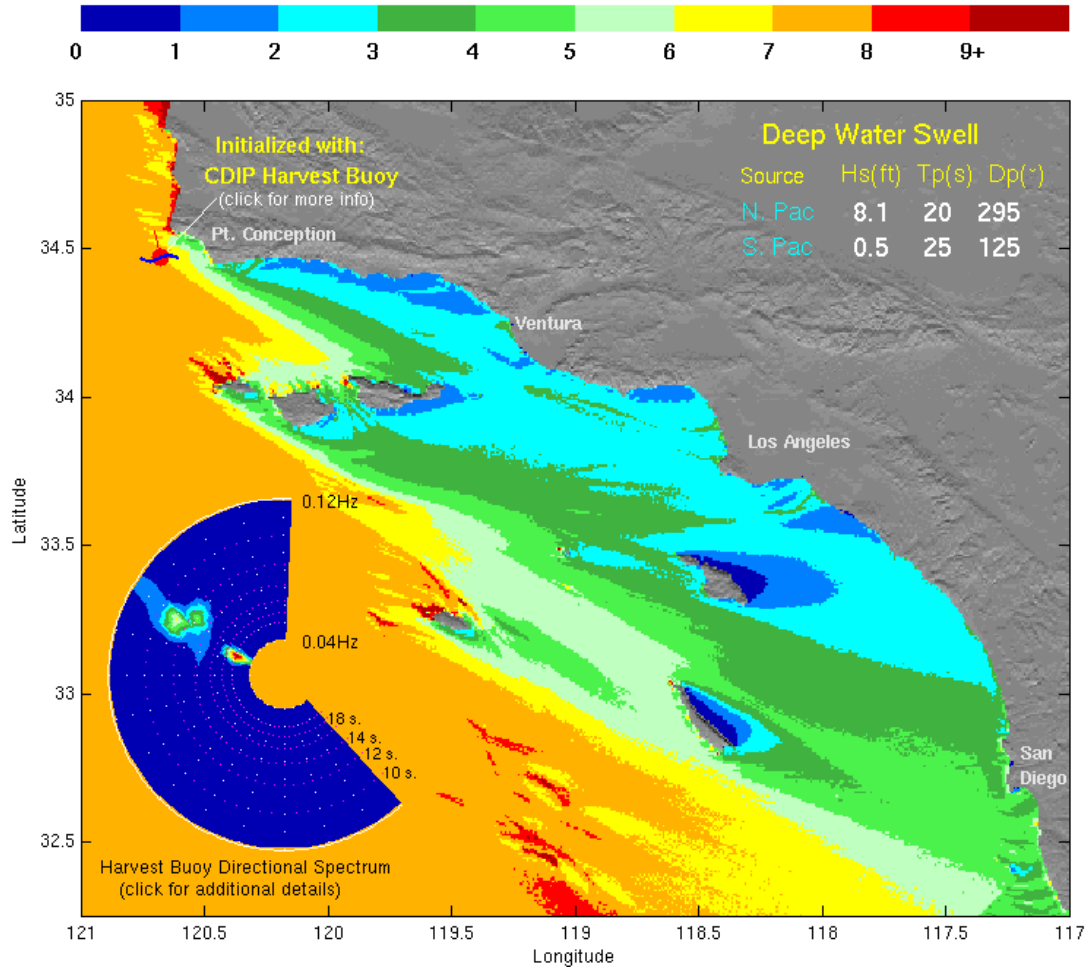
0 1 2 3 4 5 6 7 8 9+

Initialized with:
CDIP Harvest Buoy
(click for more info)
Pt. Conception

Deep Water Swell

| Source | Hs(ft) | Tp(s) | Dp(˚) |
|---|---|---|---|
| N. Pac | 8.1 | 20 | 295 |
| S. Pac | 0.5 | 25 | 125 |

Ventura
Los Angeles
San Diego

0.12Hz
0.04Hz
18 s.
14 s.
12 s.
10 s.

Harvest Buoy Directional Spectrum
(click for additional details)

Latitude
35
34.5
34
33.5
33
32.5

121 120.5 120 119.5 119 118.5 118 117.5 117
Longitude